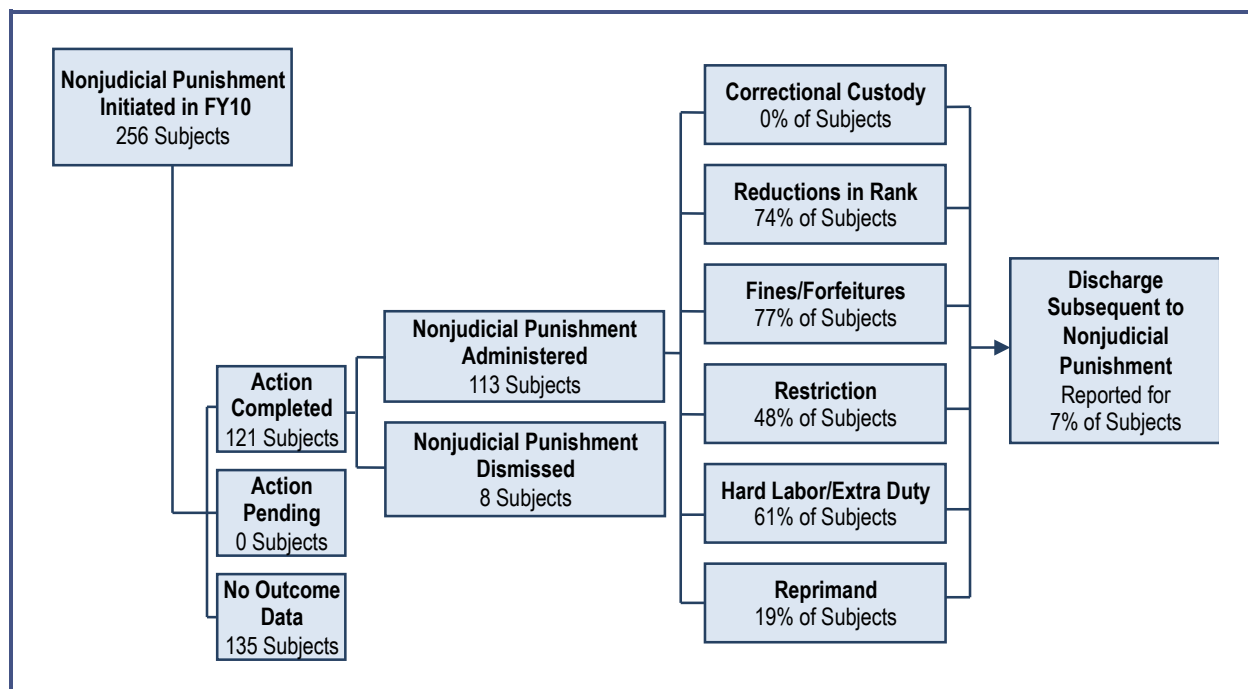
Nonjudicial Punishment Initiated in FY10
256 Subjects

Action Completed
121 Subjects

Action Pending
0 Subjects

No Outcome Data
135 Subjects

Nonjudicial Punishment Administered
113 Subjects

Nonjudicial Punishment Dismissed
8 Subjects

Correctional Custody
0% of Subjects

Reductions in Rank
74% of Subjects

Fines/Forfeitures
77% of Subjects

Restriction
48% of Subjects

Hard Labor/Extra Duty
61% of Subjects

Reprimand
19% of Subjects

Discharge Subsequent to Nonjudicial Punishment
Reported for 7% of Subjects